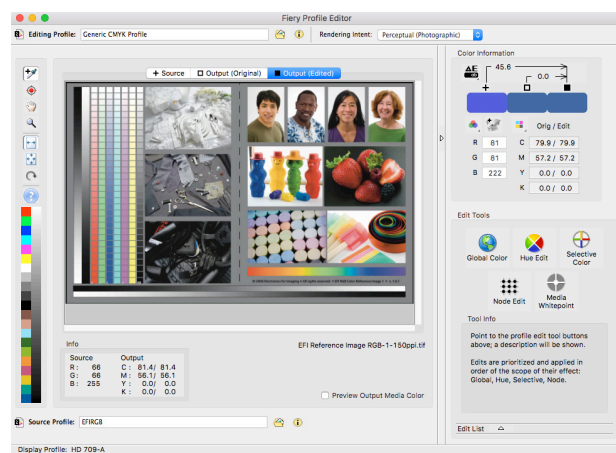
Fiery Profile Editor

Editing Profile: Generic CMYK Profile

Rendering Intent: Perceptual (Photographic)

+ Source | Output (Original) | Output (Edited)

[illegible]

EFI Reference Image RGB-1-150ppi.tif

Info

| Source | | Output | |
|---|---|---|---|
| R : | 66 | C : | 81.4/ 81.4 |
| G : | 66 | M : | 56.1/ 56.1 |
| B : | 255 | Y : | 0.0/ 0.0 |
| | | K : | 0.0/ 0.0 |

Preview Output Media Color

Source Profile: EFIRGB

Display Profile: HD 709-A

Color Information

ΔE 45.6

0.0

+

Orig / Edit

| R | 81 | C | 79.9 / 79.9 |
|---|---|---|---|
| G | 81 | M | 57.2 / 57.2 |
| B | 222 | Y | 0.0 / 0.0 |
| | | K | 0.0 / 0.0 |

Edit Tools

Global Color
Hue Edit
Selective Color
Node Edit
Media Whitepoint

Tool Info

Point to the profile edit tool buttons above; a description will be shown.

Edits are prioritized and applied in order of the scope of their effect: Global, Hue, Selective, Node.

Edit List